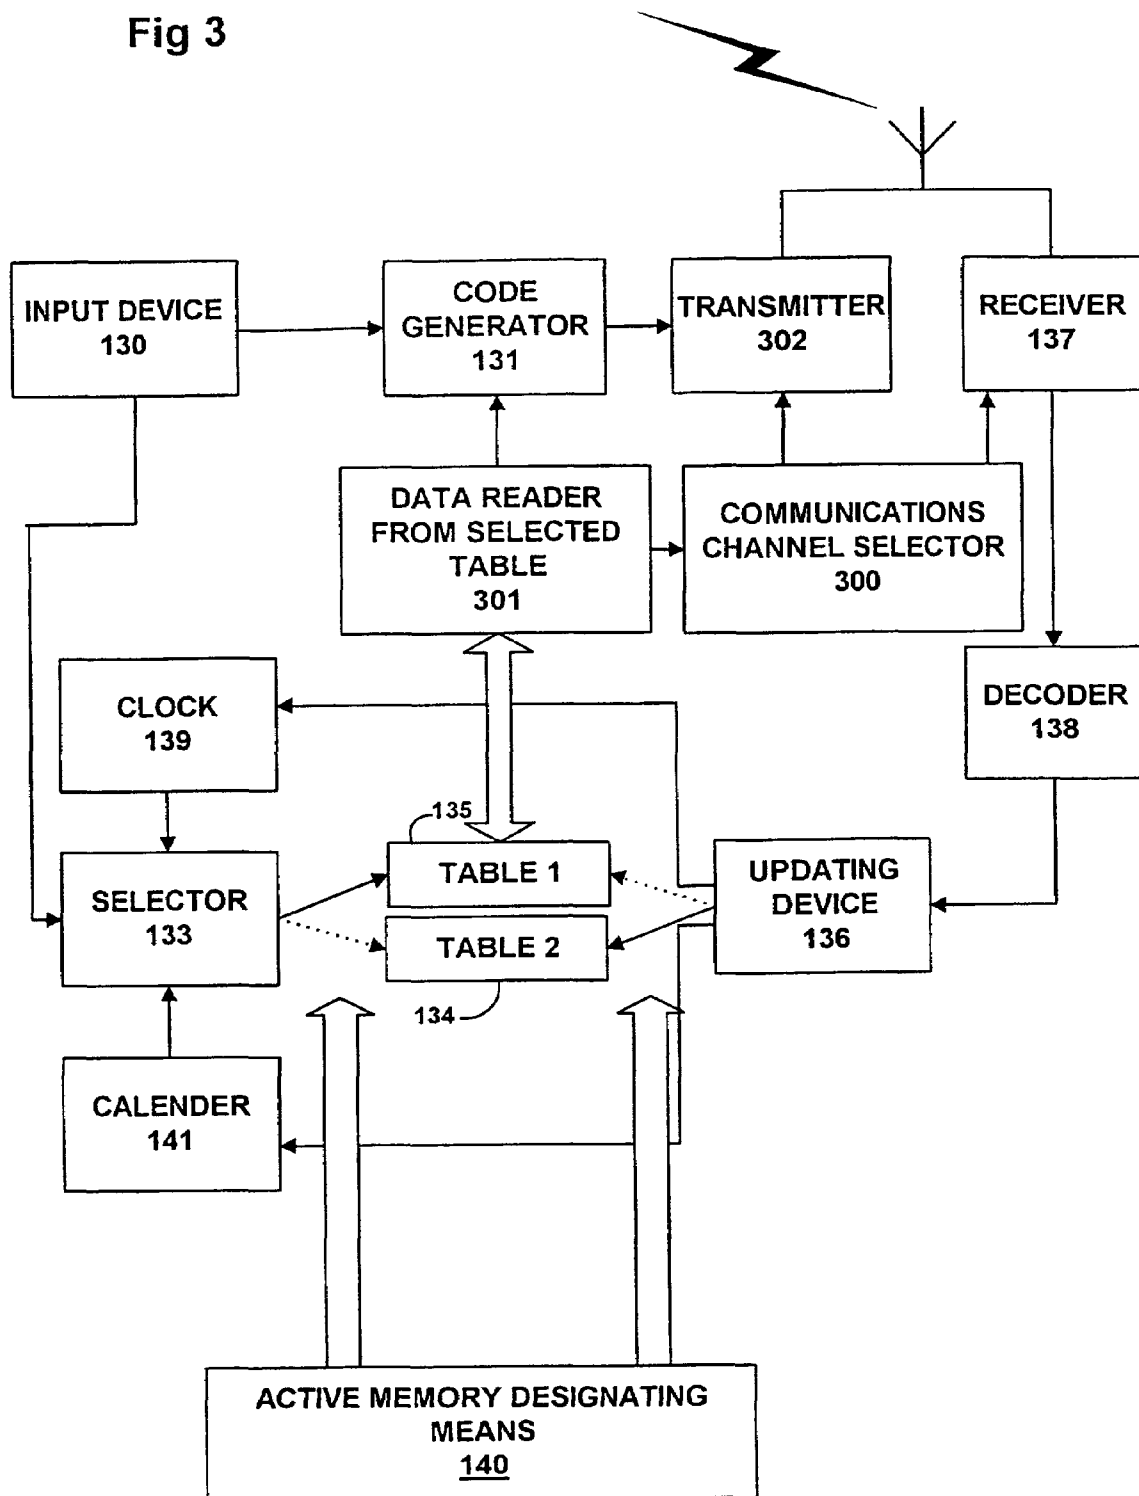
Fig 3

INPUT DEVICE
130

CODE GENERATOR
131

TRANSMITTER
302

RECEIVER
137

DATA READER FROM SELECTED TABLE
301

COMMUNICATIONS CHANNEL SELECTOR
300

CLOCK
139

DECODER
138

135

TABLE 1

SELECTOR
133

TABLE 2

UPDATING DEVICE
136

134

CALENDER
141

ACTIVE MEMORY DESIGNATING MEANS
140